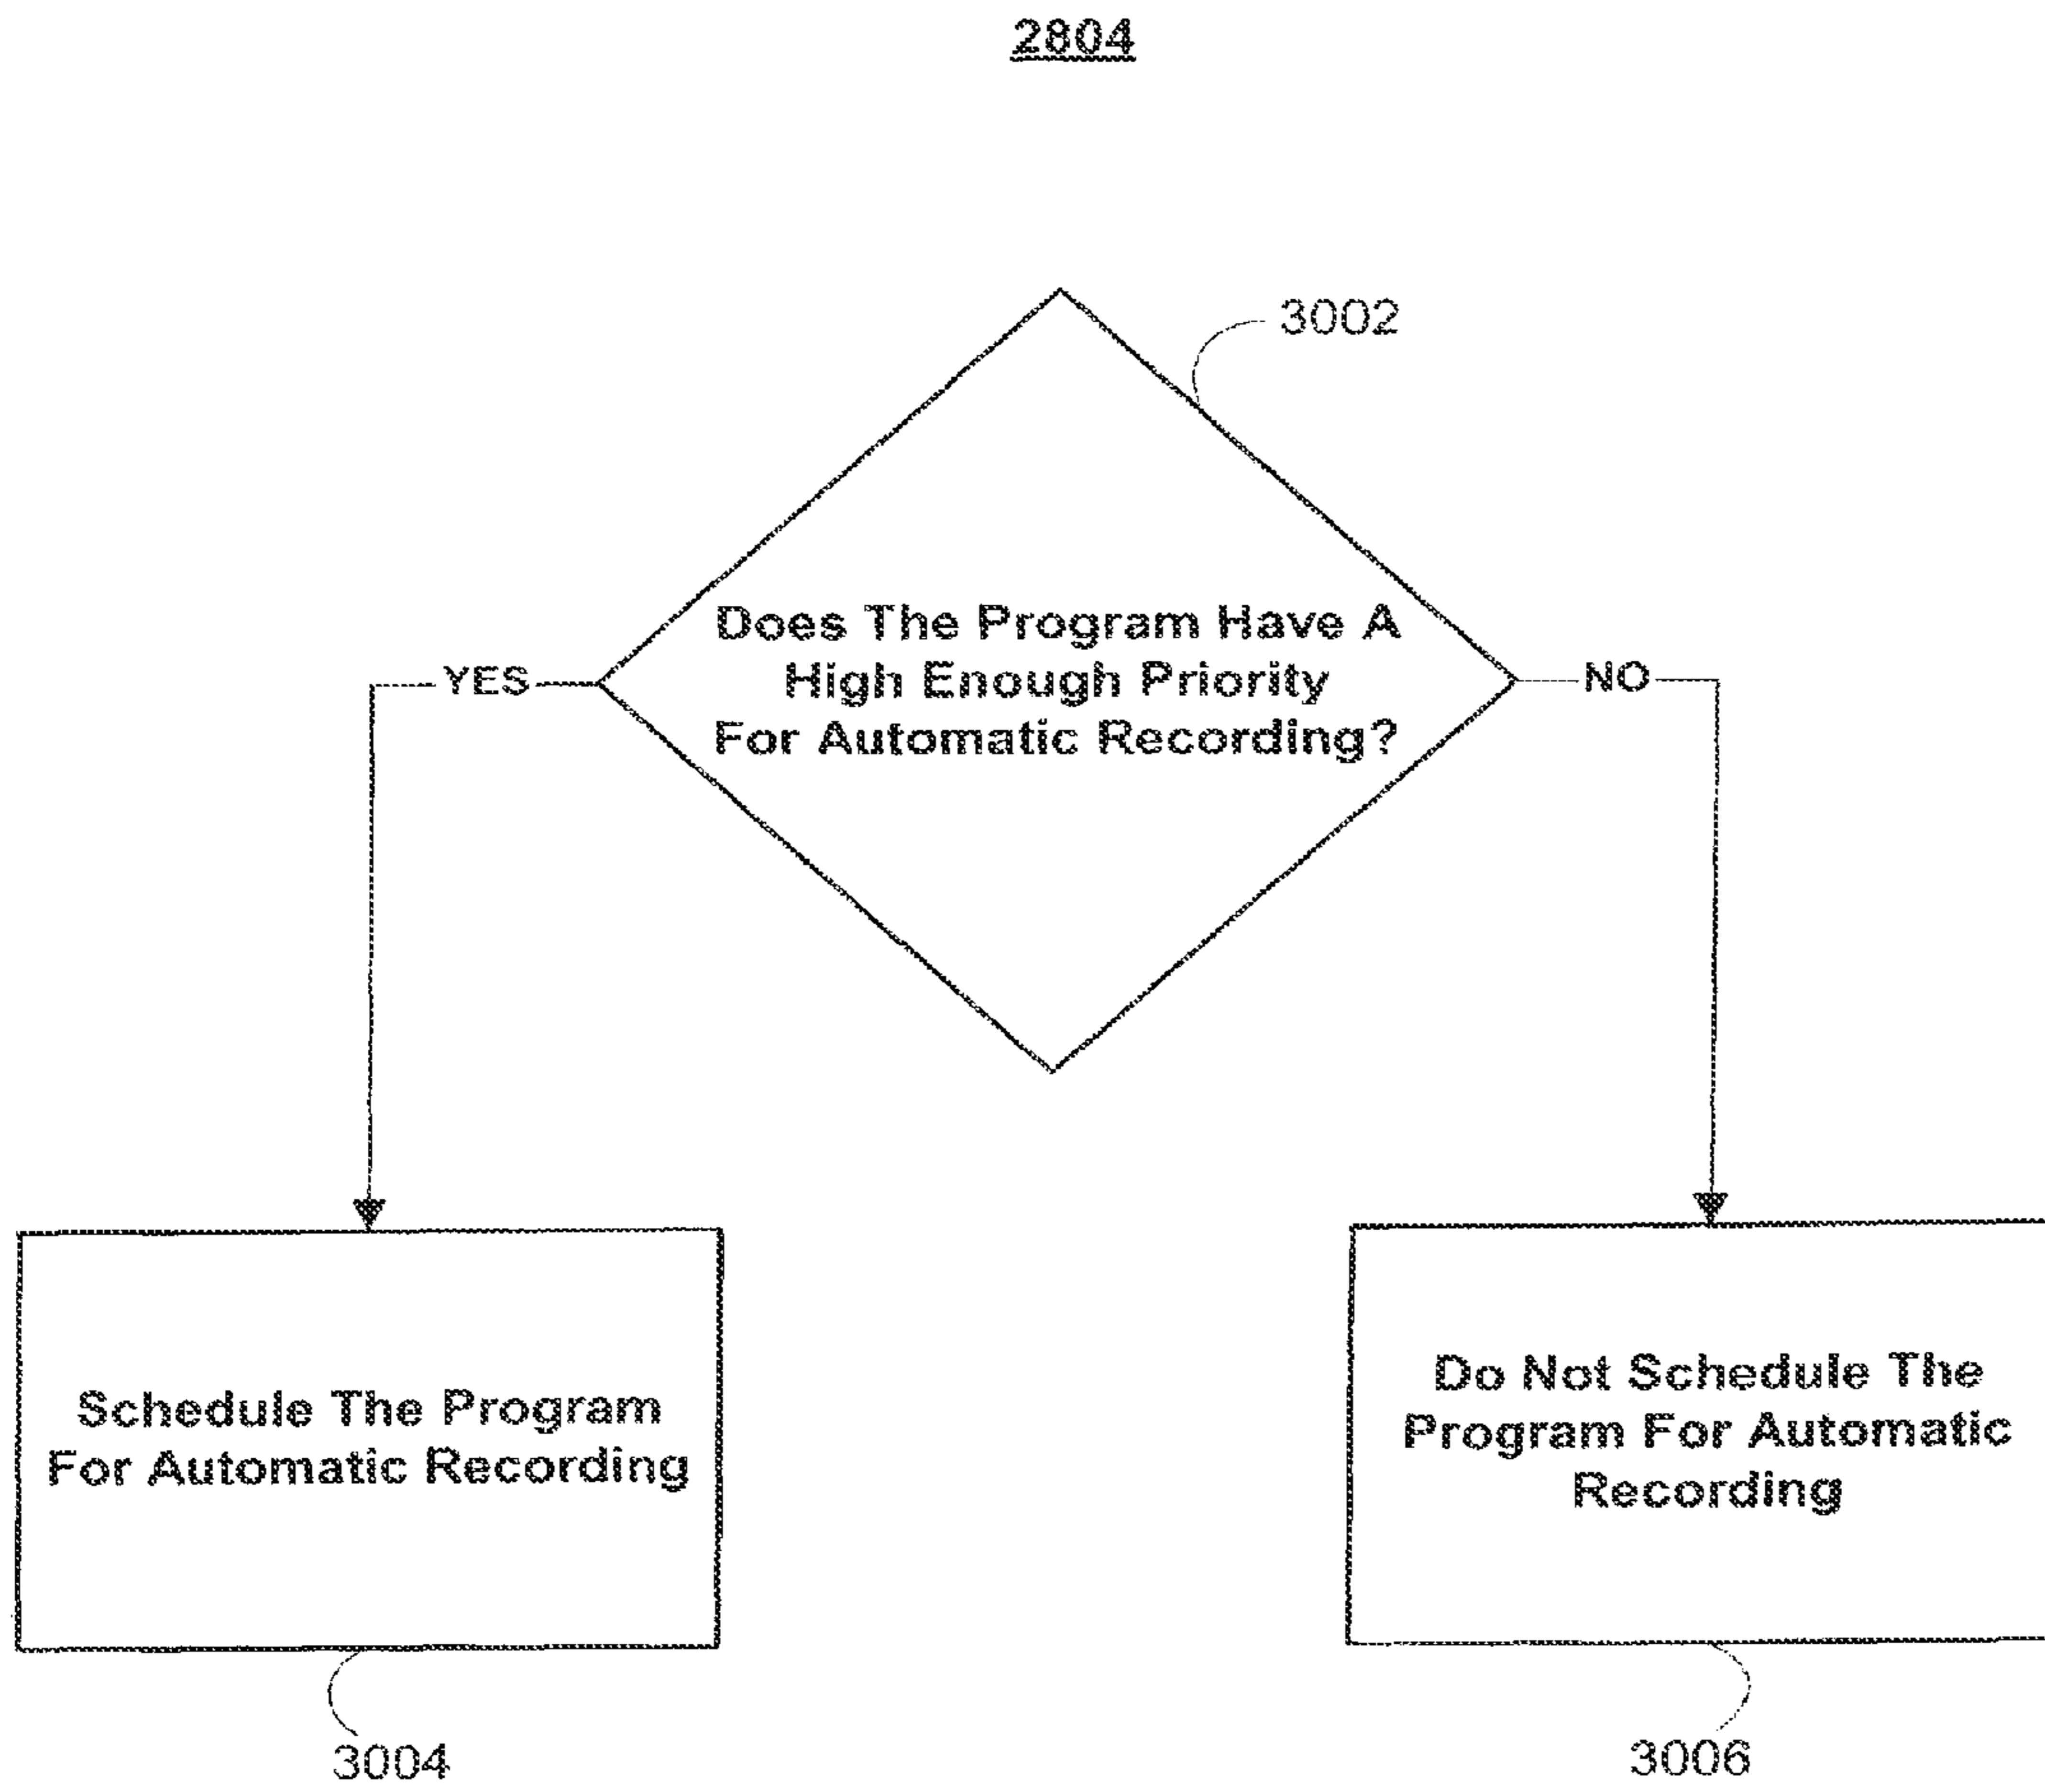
2804

3002

Does The Program Have A High Enough Priority For Automatic Recording?

YES

NO

Schedule The Program For Automatic Recording

Do Not Schedule The Program For Automatic Recording

3004

3006